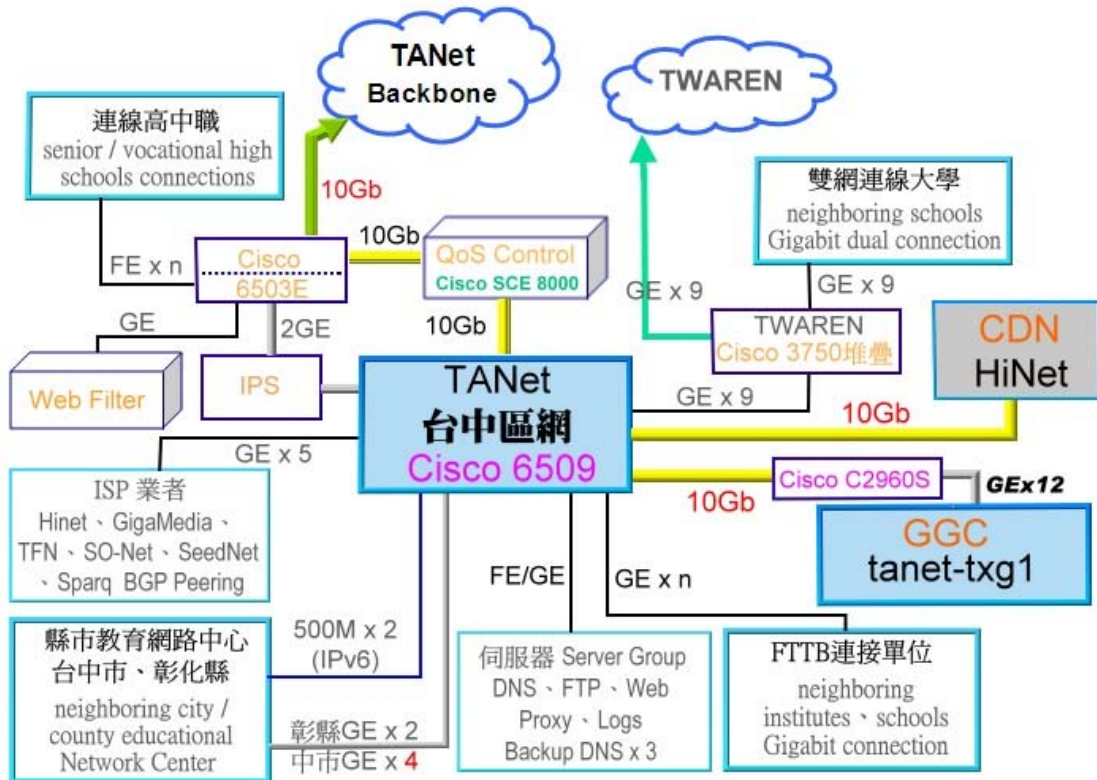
TANet Backbone

TWAREN

連線高中職
senior / vocational high schools connections

10Gb

雙網連線大學
neighboring schools Gigabit dual connection

10Gb

FE x n

Cisco
6503E

QoS Control
Cisco SCE 8000

GE x 9

GE x 9

GE

2GE

10Gb

TWAREN
Cisco 3750堆疊

CDN
HiNet

Web Filter

IPS

TANet
台中區網
Cisco 6509

GE x 9

10Gb

GE x 5

Cisco C2960S

GEx12

ISP 業者
Hinet、GigaMedia、TFN、SO-Net、SeedNet、Sparq BGP Peering

10Gb

GGC
tanet-txg1

FE/GE

GE x n

縣市教育網路中心
台中市、彰化縣
neighboring city / county educational Network Center

500M x 2
(IPv6)

伺服器 Server Group
DNS、FTP、Web Proxy、Logs
Backup DNS x 3

FTTB連接單位
neighboring institutes、schools Gigabit connection

彰縣GE x 2
中市GE x 4